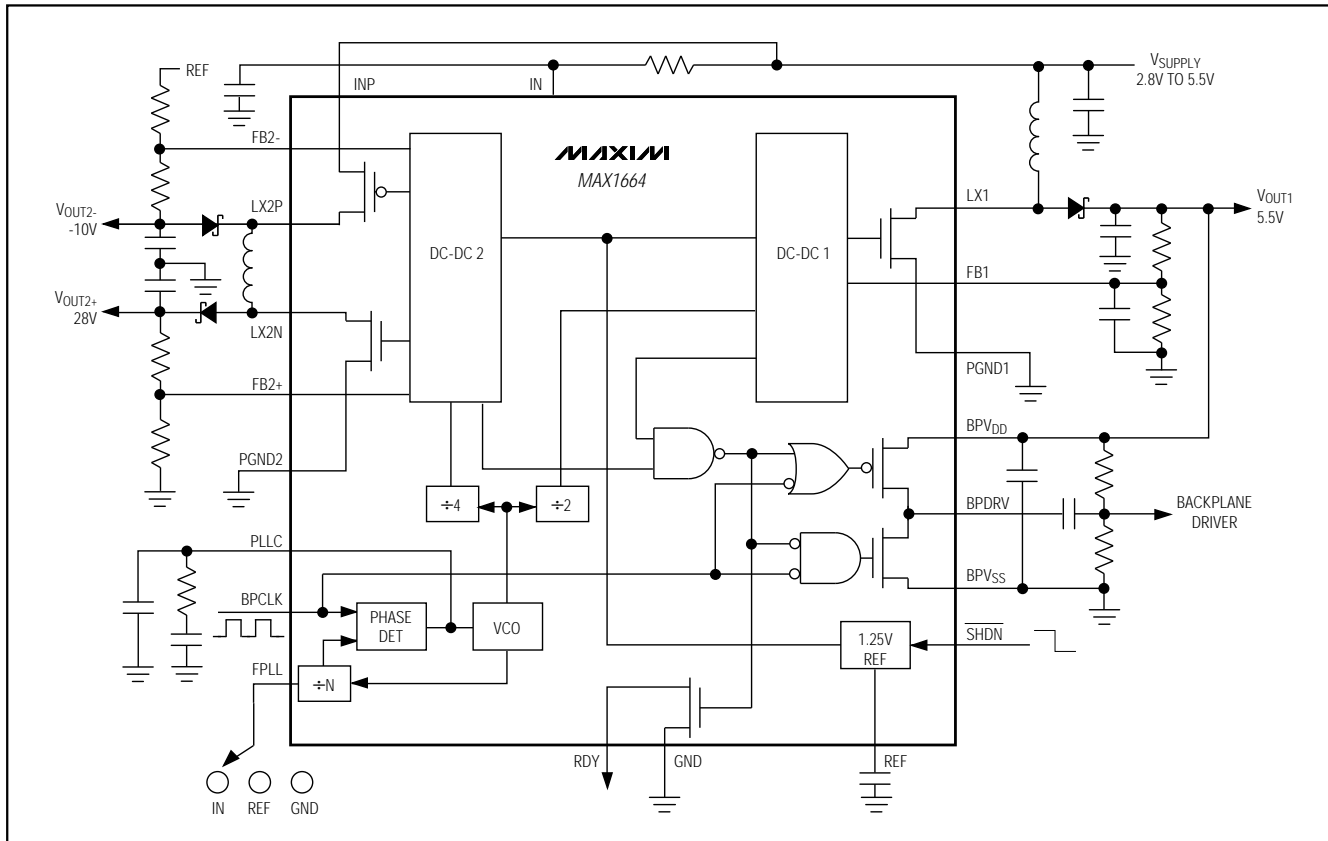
REF
INP
IN
$V_{SUPPLY}$
2.8V TO 5.5V
FB2-
MAXIM
MAX1664
$V_{OUT2-}$
-10V
LX2P
LX1
$V_{OUT1}$
5.5V
DC-DC 2
DC-DC 1
FB1
$V_{OUT2+}$
28V
LX2N
PGND1
FB2+
$BPV_{DD}$
PGND2
÷4
÷2
BPDRV
BACKPLANE DRIVER
PLLC
$BPV_{SS}$
BPCLK
PHASE DET
VCO
1.25V REF
$\overline{SHDN}$
FPLL
÷N
RDY
GND
REF
IN
REF
GND